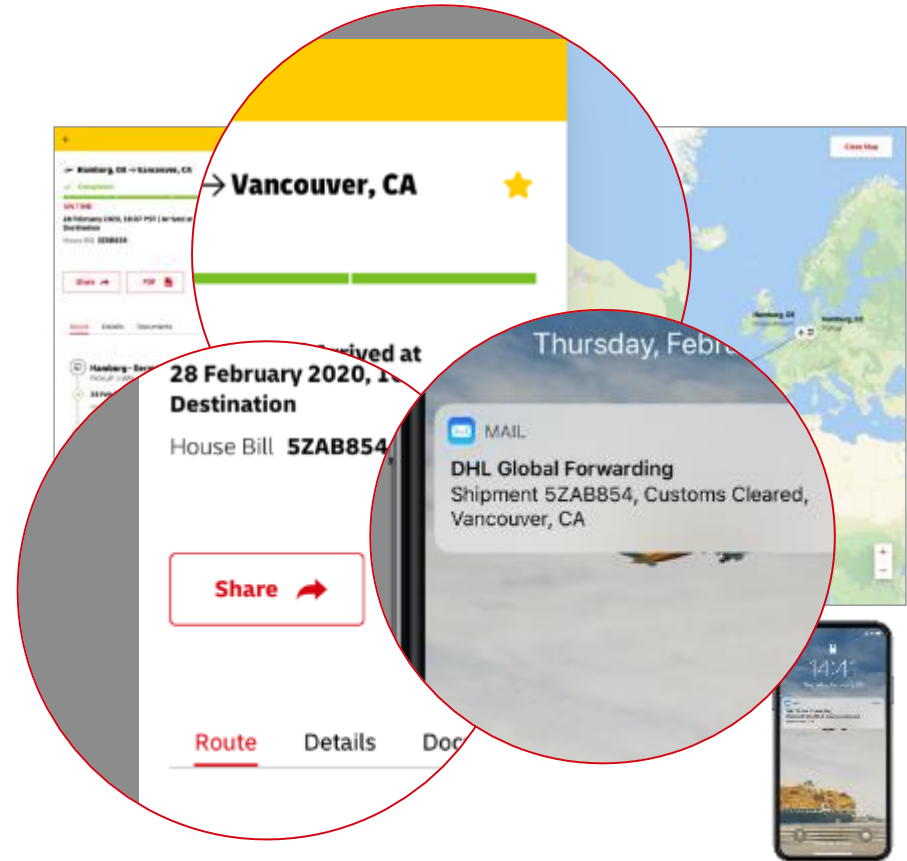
Hamburg, DE → Vancouver, CA

Completed

ON TIME

28 February 2020, 10:07 PST | Arrived at Destination

House Bill 5ZAB854

Share

PDF

Route Details Documents

Hamburg

Close Map

Hamburg, DE

Hamburg, DE

→ Vancouver, CA

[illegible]rrived at

28 February 2020, 10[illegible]

Destination

House Bill 5ZAB854

Share

Route Details Doc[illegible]

Thursday, Febr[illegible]

MAIL

DHL Global Forwarding

Shipment 5ZAB854, Customs Cleared, Vancouver, CA

14:4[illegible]